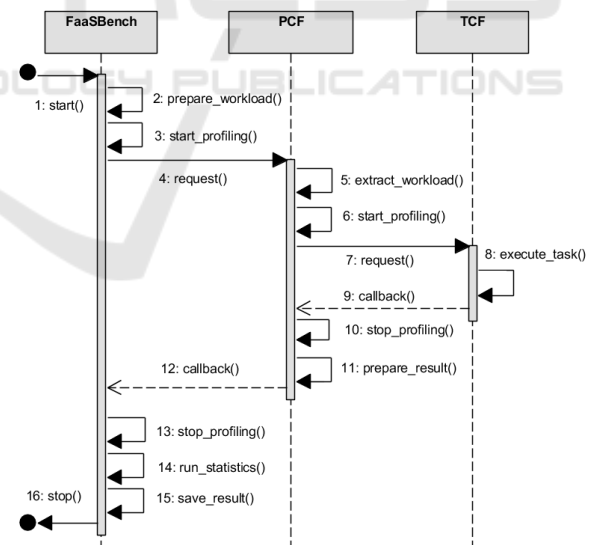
FaaSBench
PCF
TCF
OLOGY PUBLICATIONS
1: start()
2: prepare_workload()
3: start_profiling()
4: request()
5: extract_workload()
6: start_profiling()
7: request()
8: execute_task()
9: callback()
10: stop_profiling()
11: prepare_result()
12: callback()
13: stop_profiling()
14: run_statistics()
15: save_result()
16: stop()